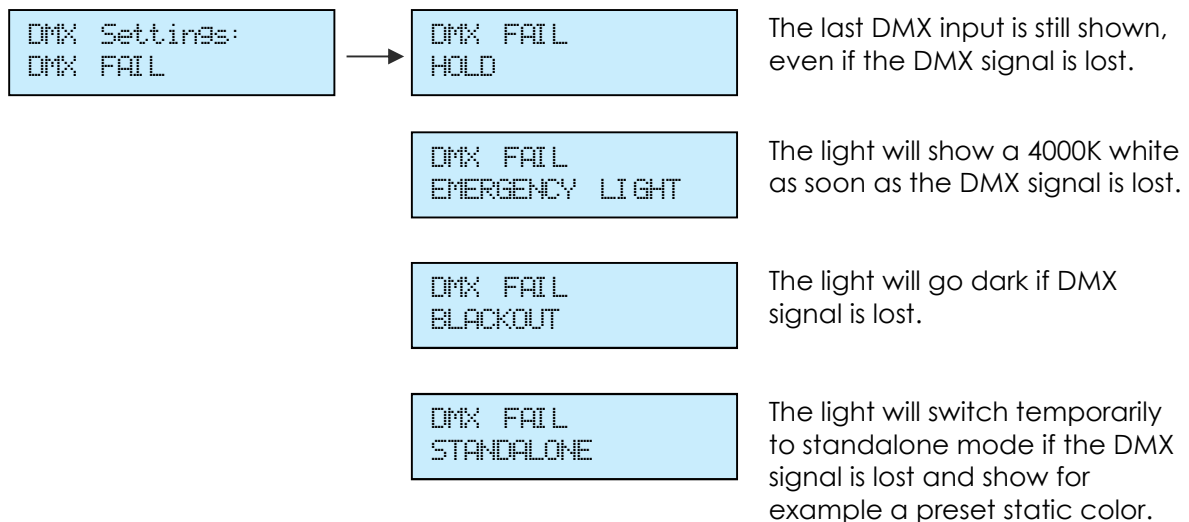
DMX Settings:
DMX FAIL

DMX FAIL
HOLD

The last DMX input is still shown, even if the DMX signal is lost.

DMX FAIL
EMERGENCY LIGHT

The light will show a 4000K white as soon as the DMX signal is lost.

DMX FAIL
BLACKOUT

The light will go dark if DMX signal is lost.

DMX FAIL
STANDALONE

The light will switch temporarily to standalone mode if the DMX signal is lost and show for example a preset static color.